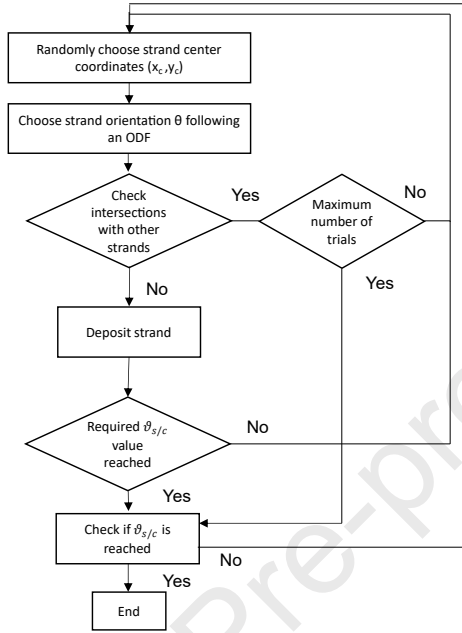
Randomly choose strand center coordinates $(x_c, y_c)$

Choose strand orientation θ following an ODF

Check intersections with other strands

Yes

Maximum number of trials

No

Yes

No

Deposit strand

Required $\vartheta_{s/c}$ value reached

No

Yes

Check if $\vartheta_{s/c}$ is reached

No

Yes

End

Pre-pr